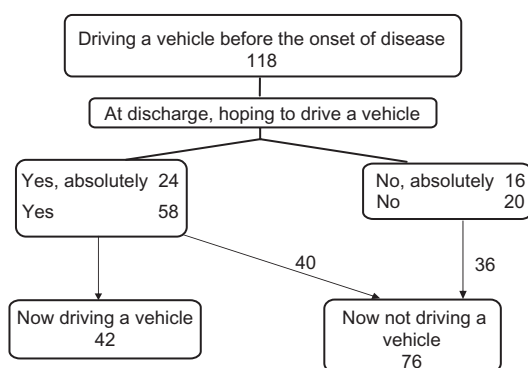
Driving a vehicle before the onset of disease
118

At discharge, hoping to drive a vehicle

Yes, absolutely 24
Yes 58

No, absolutely 16
No 20

40

36

Now driving a vehicle
42

Now not driving a vehicle
76